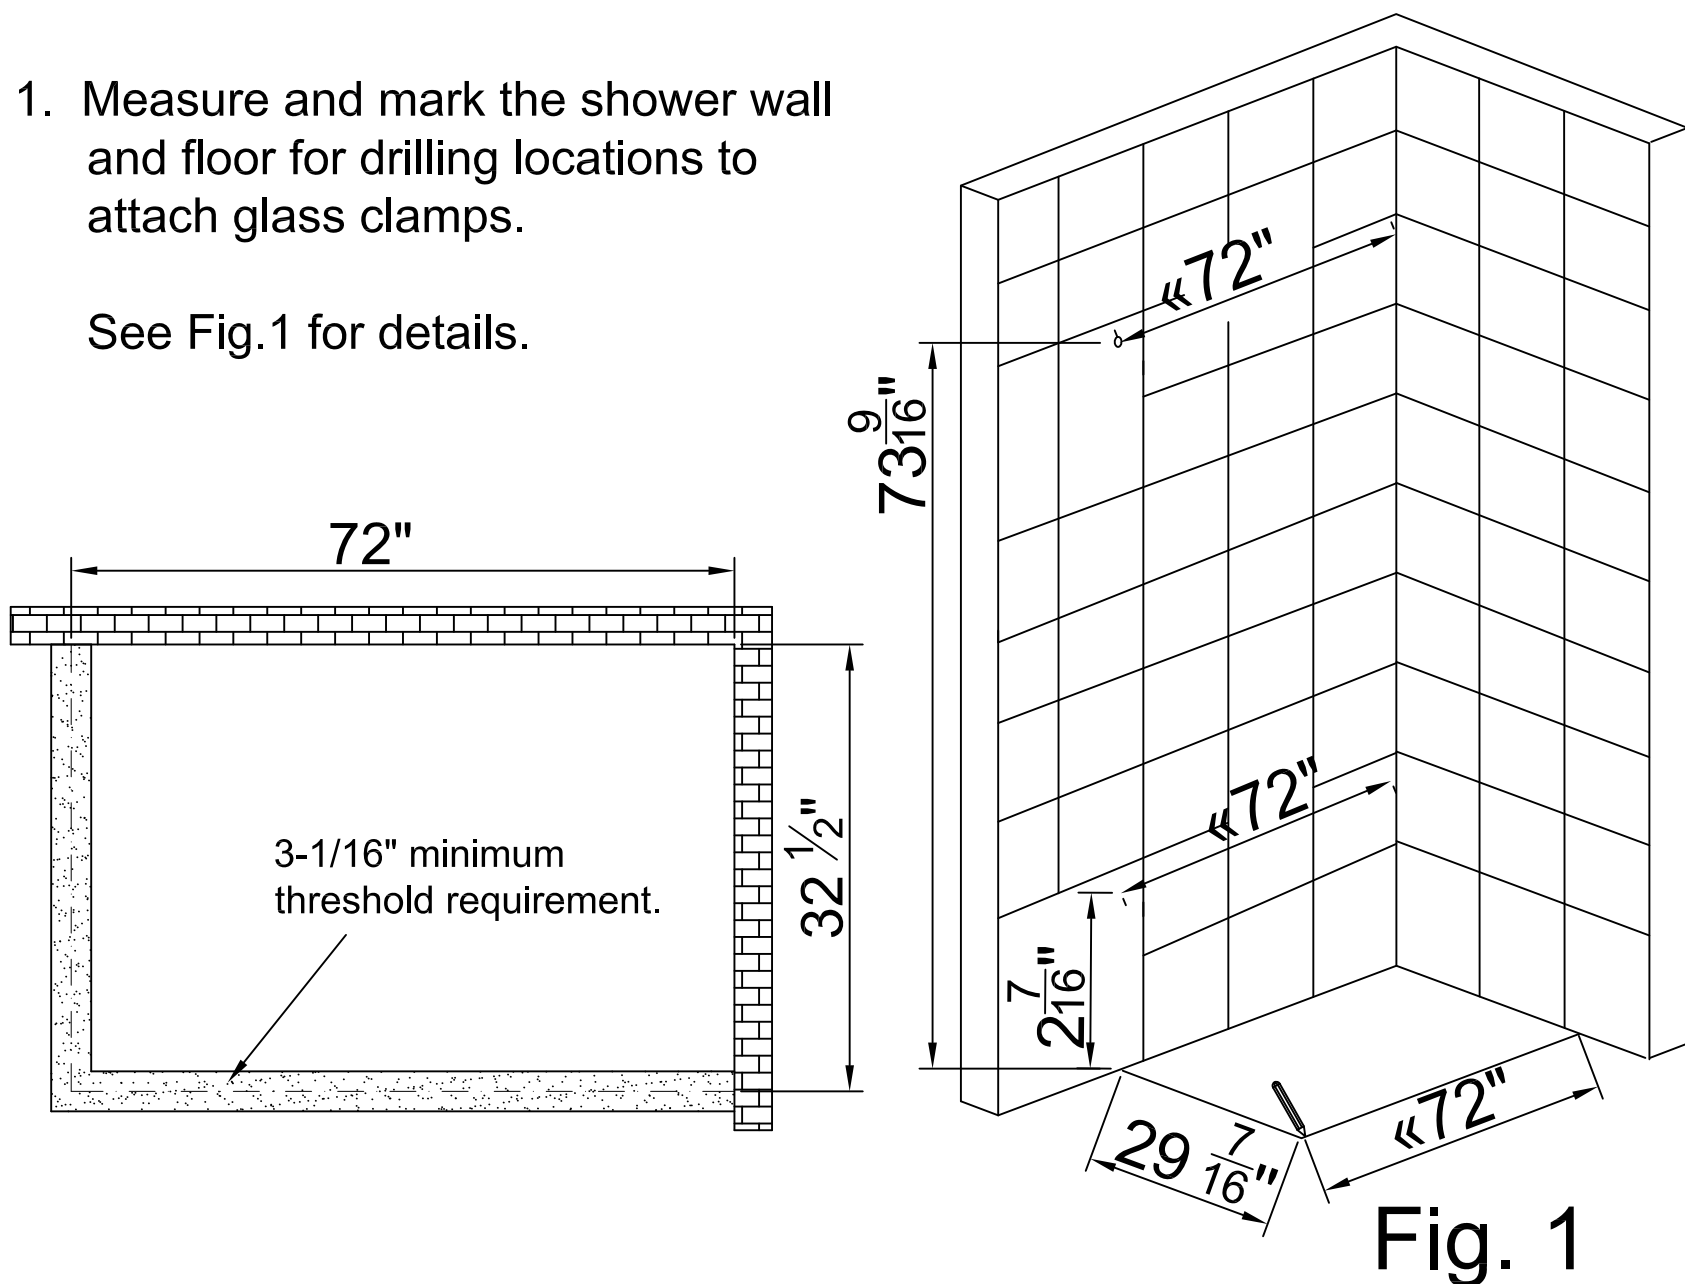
1. Measure and mark the shower wall and floor for drilling locations to attach glass clamps.

See Fig.1 for details.

72"

3-1/16" minimum threshold requirement.

$32\frac{1}{2}$"

«72"

$73\frac{9}{16}$"

«72"

$2\frac{7}{16}$"

$29\frac{7}{16}$"

«72"

Fig. 1